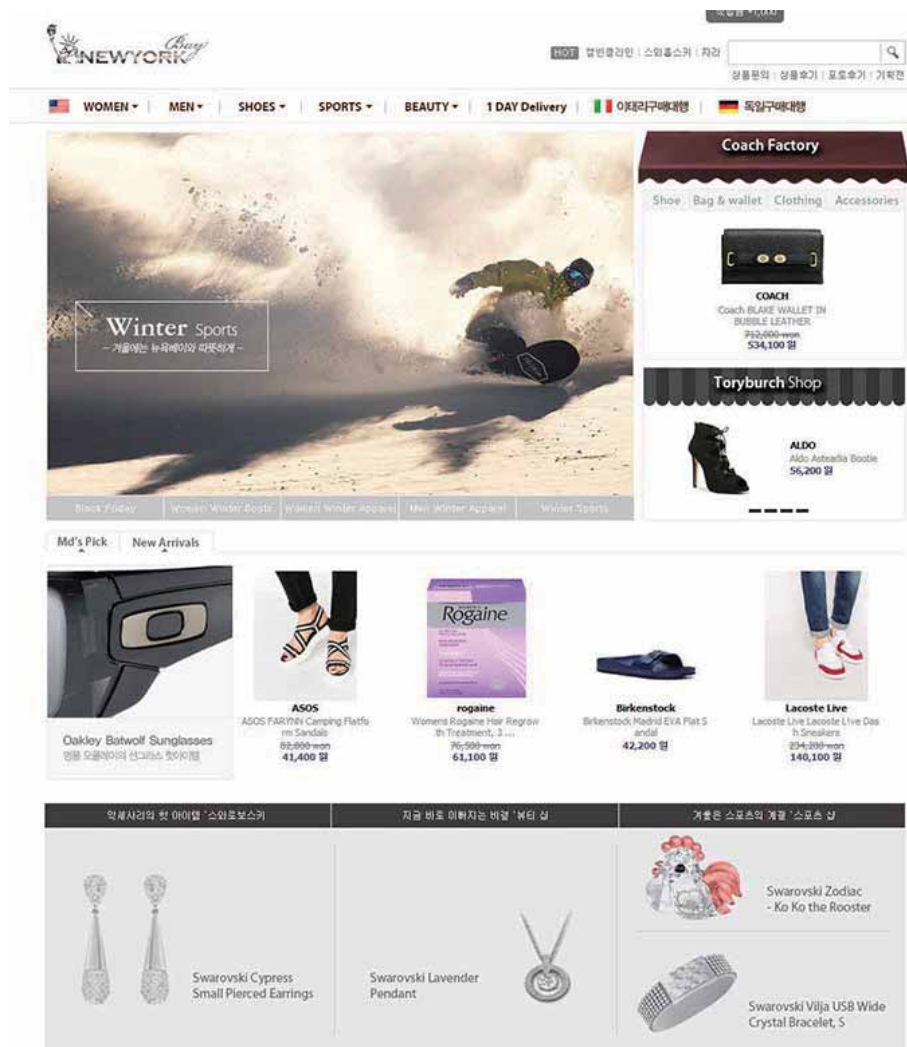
환율 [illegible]

NEWYORK Buy

HOT 캘빈클라인 | 스와로스키 | 자라

상품문의 | 상품후기 | 포토후기 | 기획전

WOMEN ▾ | MEN ▾ | SHOES ▾ | SPORTS ▾ | BEAUTY ▾ | 1 DAY Delivery | 이태리구매대행 | 독일구매대행

Winter Sports
- 겨울에는 뉴욕베이와 따뜻하게 -

Black Friday | Women Winter Boots | Women Winter Apparel | Men Winter Apparel | Winter Sports

Coach Factory

Shoe | Bag & wallet | Clothing | Accessories

COACH
Coach BLAKE WALLET IN BUBBLE LEATHER
712,000 won
534,100 원

Toryburch Shop

ALDO
Aldo Asteadia Bootie
56,200 원

Md's Pick | New Arrivals

Oakley Batwolf Sunglasses
명품 오클레이의 선그라스 첫이야기

ASOS
ASOS FARYNN Camping Flatform Sandals
82,800 won
41,400 원

rogaine
Womens Rogaine Hair Regrowth Treatment, 3 ...
76,500 won
61,100 원

Birkenstock
Birkenstock Madrid EVA Flat Sandal
42,200 원

Lacoste Live
Lacoste Live Lacoste Live Dash Sneakers
234,200 won
140,100 원

악세사리의 첫 아이템 '스와로브스키' | 지금 바로 이뤄지는 비결 '뷰티 샵' | 겨울은 스포츠의 계절 '스포츠 샵'

Swarovski Cypress Small Pierced Earrings

Swarovski Lavender Pendant

Swarovski Zodiac - Ko Ko the Rooster

Swarovski Vilja USB Wide Crystal Bracelet, S